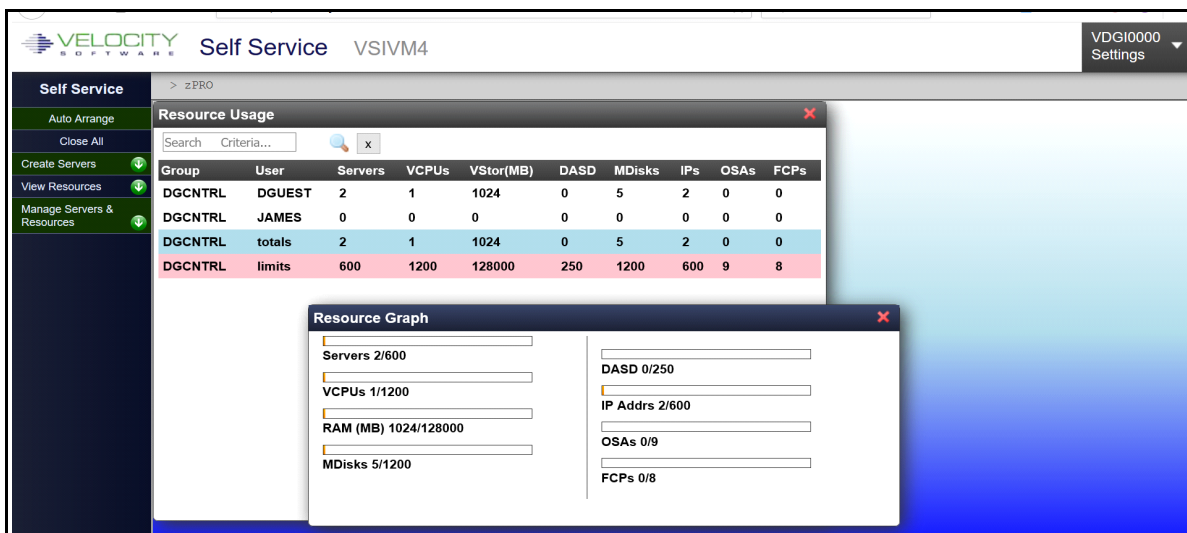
VELOCITY SOFTWARE Self Service VSIVM4

VDGI0000
Settings

Self Service

Auto Arrange

Close All

Create Servers

View Resources

Manage Servers & Resources

> zPRO

Resource Usage

Search Criteria...

x

| Group | User | Servers | VCPUs | VStor(MB) | DASD | MDisks | IPs | OSAs | FCPs |
|---|---|---|---|---|---|---|---|---|---|
| DGCNTRL | DGUEST | 2 | 1 | 1024 | 0 | 5 | 2 | 0 | 0 |
| DGCNTRL | JAMES | 0 | 0 | 0 | 0 | 0 | 0 | 0 | 0 |
| DGCNTRL | totals | 2 | 1 | 1024 | 0 | 5 | 2 | 0 | 0 |
| DGCNTRL | limits | 600 | 1200 | 128000 | 250 | 1200 | 600 | 9 | 8 |

Resource Graph

Servers 2/600

VCPUs 1/1200

RAM (MB) 1024/128000

MDisks 5/1200

DASD 0/250

IP Addrs 2/600

OSAs 0/9

FCPs 0/8